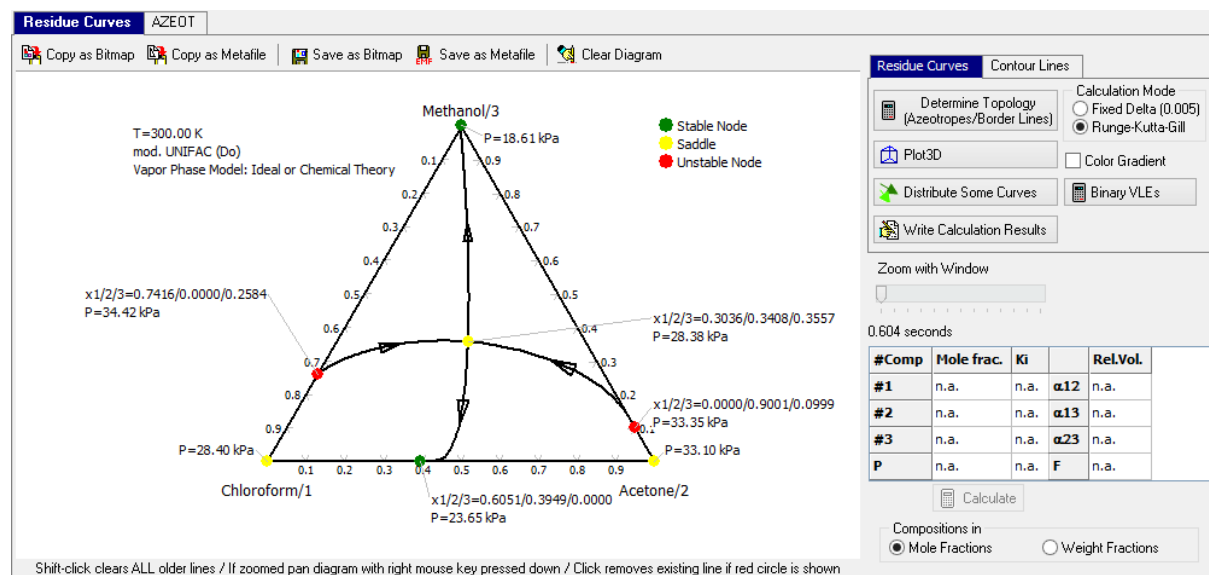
Residue Curves | AZEOT

Copy as Bitmap | Copy as Metafile | Save as Bitmap | Save as Metafile | Clear Diagram

T=300.00 K
mod. UNIFAC (Do)
Vapor Phase Model: Ideal or Chemical Theory

Methanol/3
P=18.61 kPa

Stable Node
Saddle
Unstable Node

0.1 0.2 0.3 0.4 0.5 0.6 0.7 0.8 0.9
0.9 0.8 0.7 0.6 0.5 0.4 0.3 0.2 0.1

x1/2/3=0.7416/0.0000/0.2584
P=34.42 kPa

x1/2/3=0.3036/0.3408/0.3557
P=28.38 kPa

x1/2/3=0.0000/0.9001/0.0999
P=33.35 kPa

P=28.40 kPa
P=33.10 kPa

0.1 0.2 0.3 0.4 0.5 0.6 0.7 0.8 0.9

Chloroform/1
Acetone/2

x1/2/3=0.6051/0.3949/0.0000
P=23.65 kPa

Shift-click clears ALL older lines / If zoomed pan diagram with right mouse key pressed down / Click removes existing line if red circle is shown

Residue Curves | Contour Lines

Determine Topology (Azeotropes/Border Lines)

Calculation Mode
Fixed Delta (0.005)
Runge-Kutta-Gill

Plot3D
Color Gradient
Distribute Some Curves
Binary VLEs
Write Calculation Results

Zoom with Window

0.604 seconds

| #Comp | Mole frac. | Ki | | Rel.Vol. |
|---|---|---|---|---|
| #1 | n.a. | n.a. | α12 | n.a. |
| #2 | n.a. | n.a. | α13 | n.a. |
| #3 | n.a. | n.a. | α23 | n.a. |
| P | n.a. | n.a. | F | n.a. |

Calculate

Compositions in
Mole Fractions
Weight Fractions